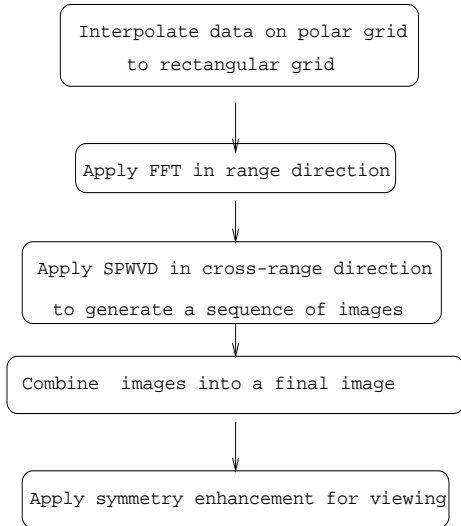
Interpolate data on polar grid to rectangular grid

Apply FFT in range direction

Apply SPWVD in cross-range direction to generate a sequence of images

Combine images into a final image

Apply symmetry enhancement for viewing